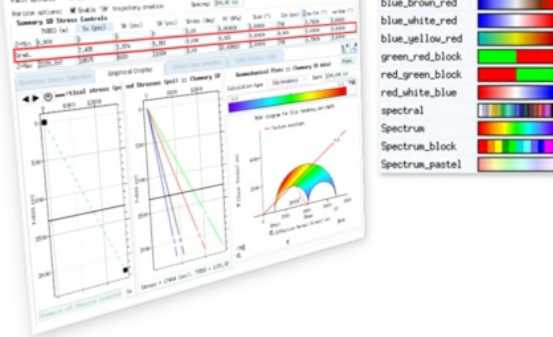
blue_brown_red
blue_white_red
blue_yellow_red
green_red_block
red_green_block
red_white_blue
spectral
Spectrum
Spectrum_block
Spectrum_pastel

Summary SD Stress Controls

Graphical Display

Geomechanical Plots :: Mohr Circle

Calculation type

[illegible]